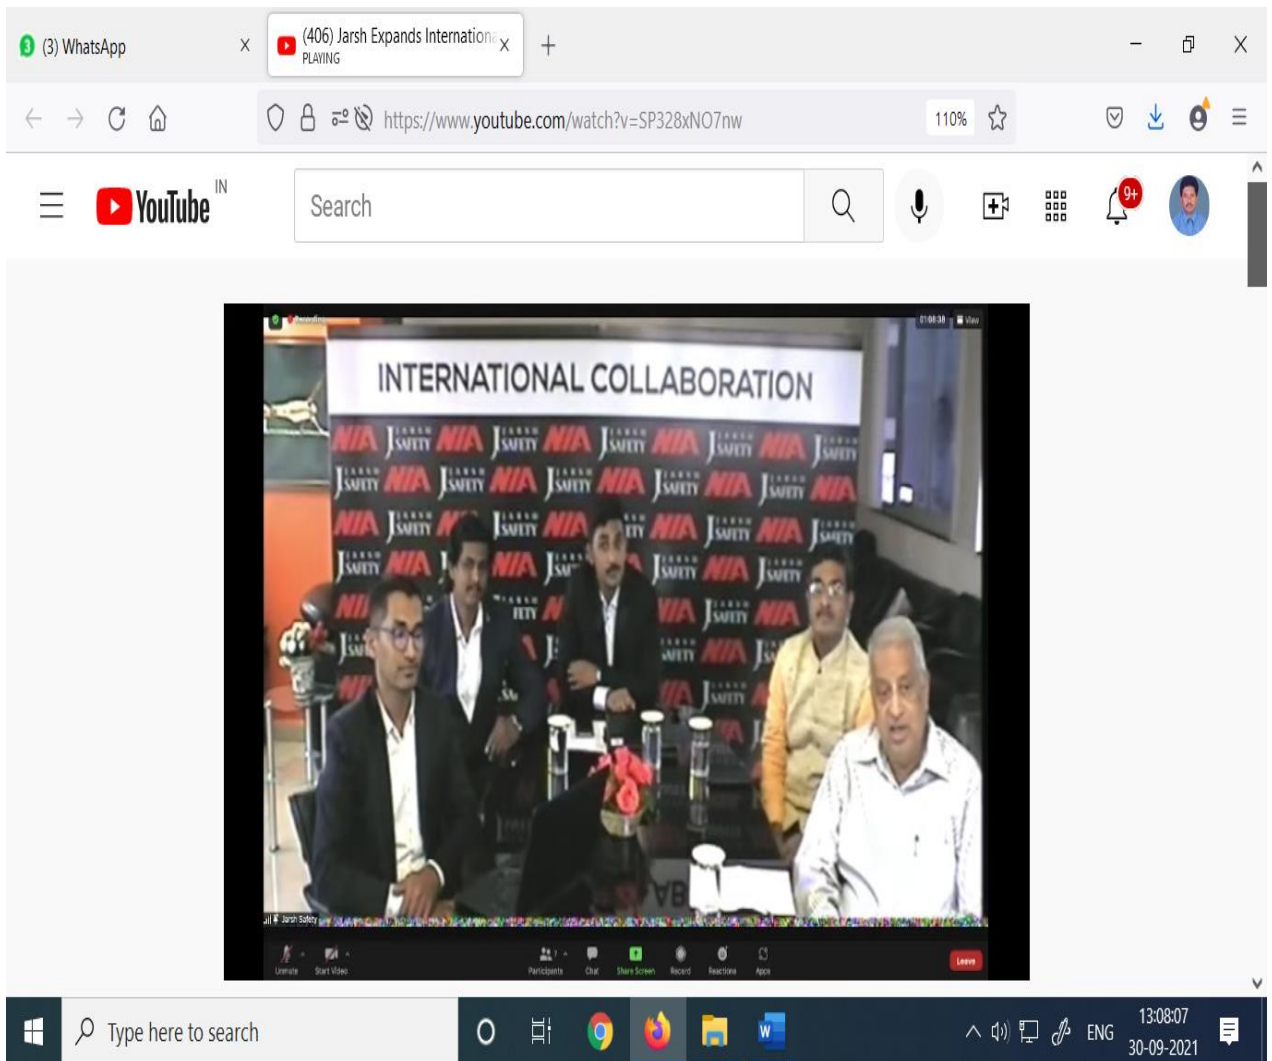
(3) WhatsApp

(406) Jarsh Expands Internation
PLAYING

https://www.youtube.com/watch?v=SP328xNO7nw

110%

YouTube IN

Search

9+

INTERNATIONAL COLLABORATION

NIA JARSH SAFETY NIA JARSH SAFETY NIA JARSH SAFETY NIA JARSH SAFETY

Jarsh Safety

Unmute Start Video Participants Chat Share Screen Record Reactions Apps Leave

Type here to search

ENG 13:08:07 30-09-2021